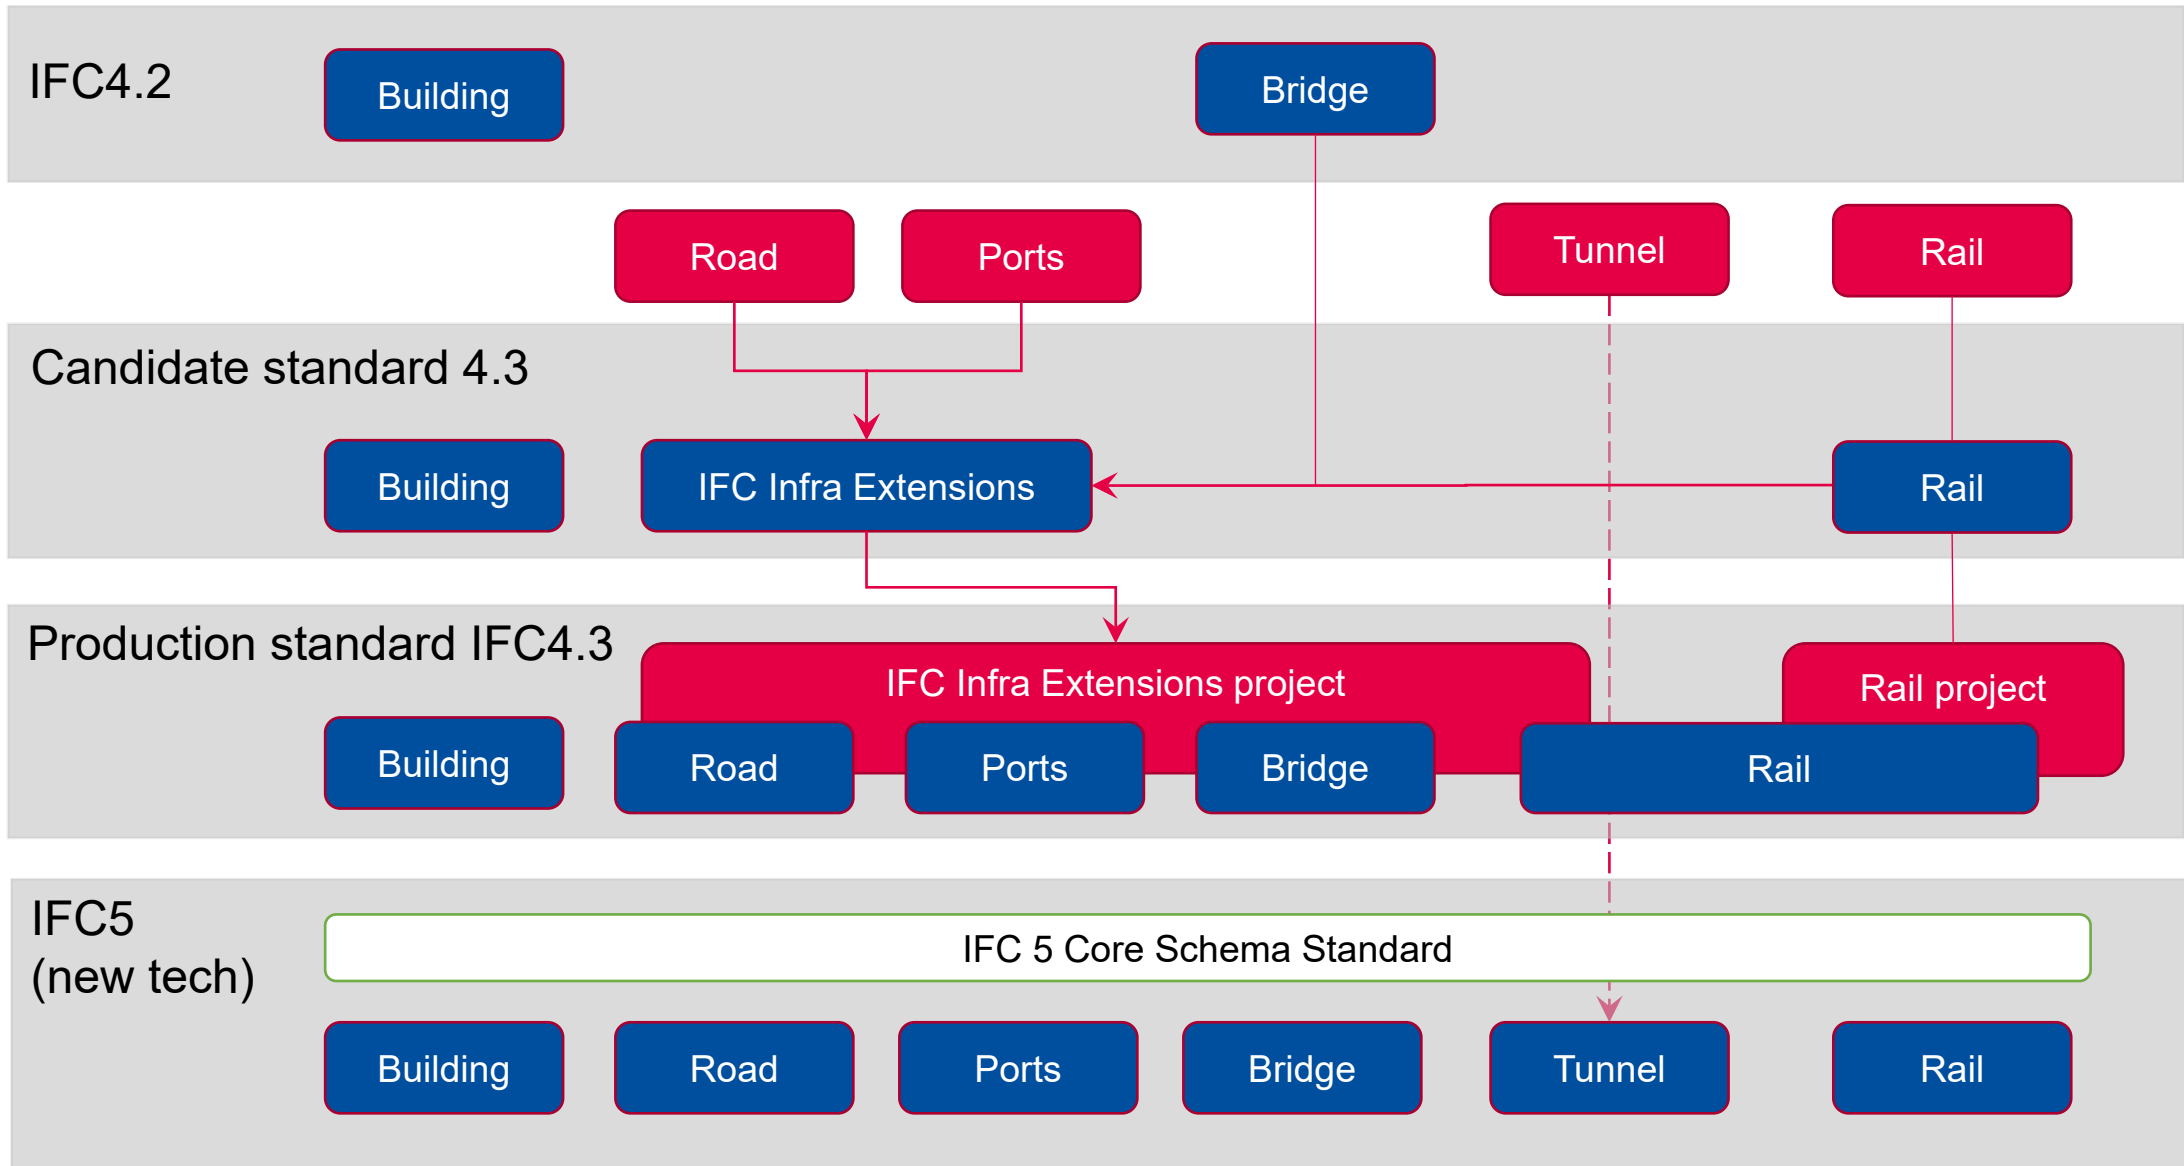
IFC4.2

Building

Bridge

Road

Ports

Tunnel

Rail

Candidate standard 4.3

Building

IFC Infra Extensions

Rail

Production standard IFC4.3

IFC Infra Extensions project

Rail project

Building

Road

Ports

Bridge

Rail

IFC5 (new tech)

IFC 5 Core Schema Standard

Building

Road

Ports

Bridge

Tunnel

Rail